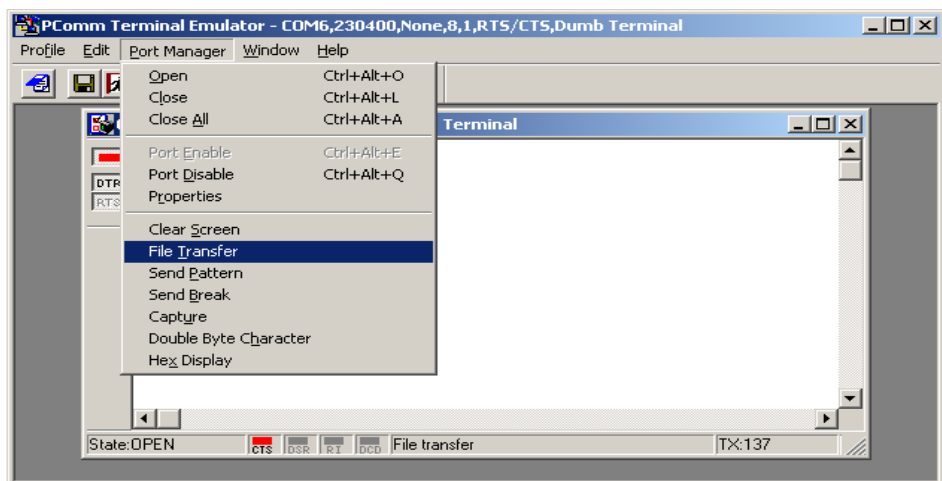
PComm Terminal Emulator - COM6,230400,None,8,1,RTS/CTS,Dumb Terminal

Profile Edit Port Manager Window Help

Open Ctrl+Alt+O
Close Ctrl+Alt+L
Close All Ctrl+Alt+A
Port Enable Ctrl+Alt+E
Port Disable Ctrl+Alt+Q
Properties
Clear Screen
File Transfer
Send Pattern
Send Break
Capture
Double Byte Character
Hex Display

Terminal

DTR
RTS

State:OPEN CTS DSR RI DCD File transfer TX:137